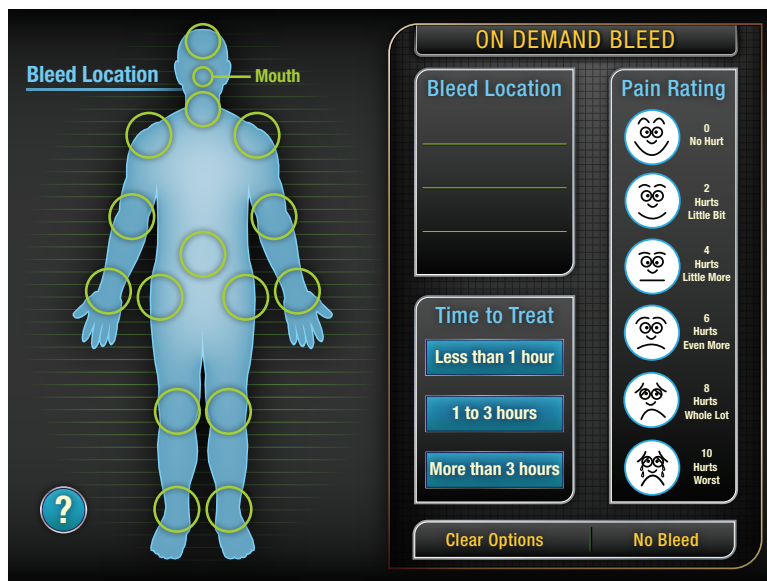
Bleed Location

Mouth

?

ON DEMAND BLEED

Bleed Location

Time to Treat

Less than 1 hour

1 to 3 hours

More than 3 hours

Pain Rating

0
No Hurt

2
Hurts
Little Bit

4
Hurts
Little More

6
Hurts
Even More

8
Hurts
Whole Lot

10
Hurts
Worst

Clear Options

No Bleed